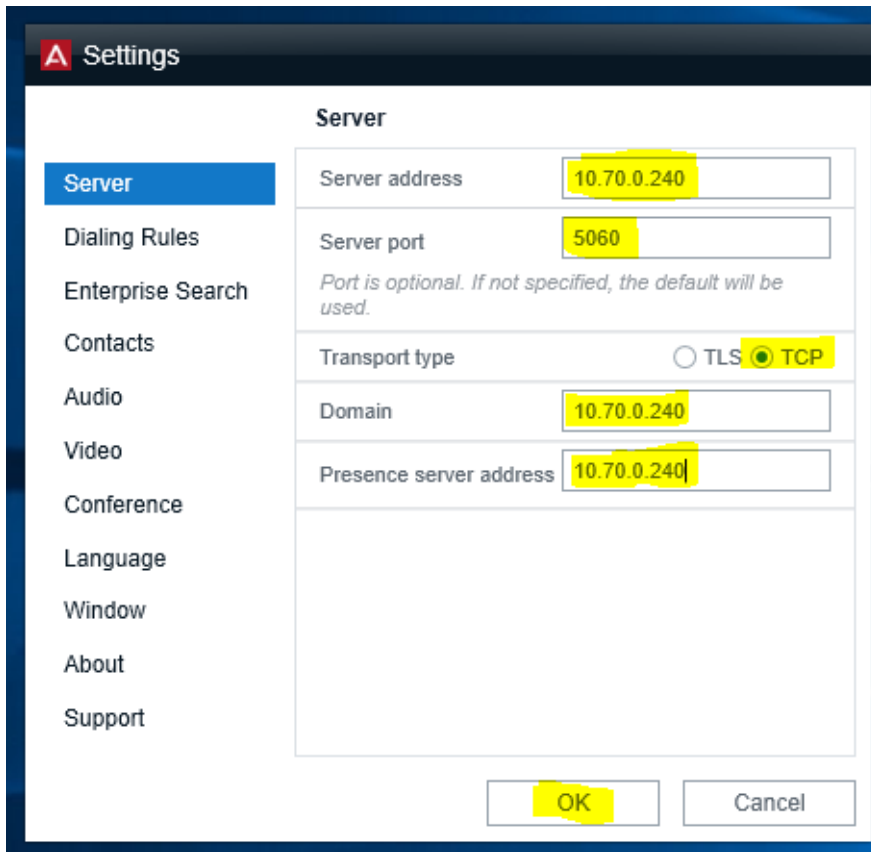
Settings

Server

Server
Dialing Rules
Enterprise Search
Contacts
Audio
Video
Conference
Language
Window
About
Support

Server address 10.70.0.240

Server port 5060

Port is optional. If not specified, the default will be used.

Transport type TLS TCP

Domain 10.70.0.240

Presence server address 10.70.0.240

OK

Cancel